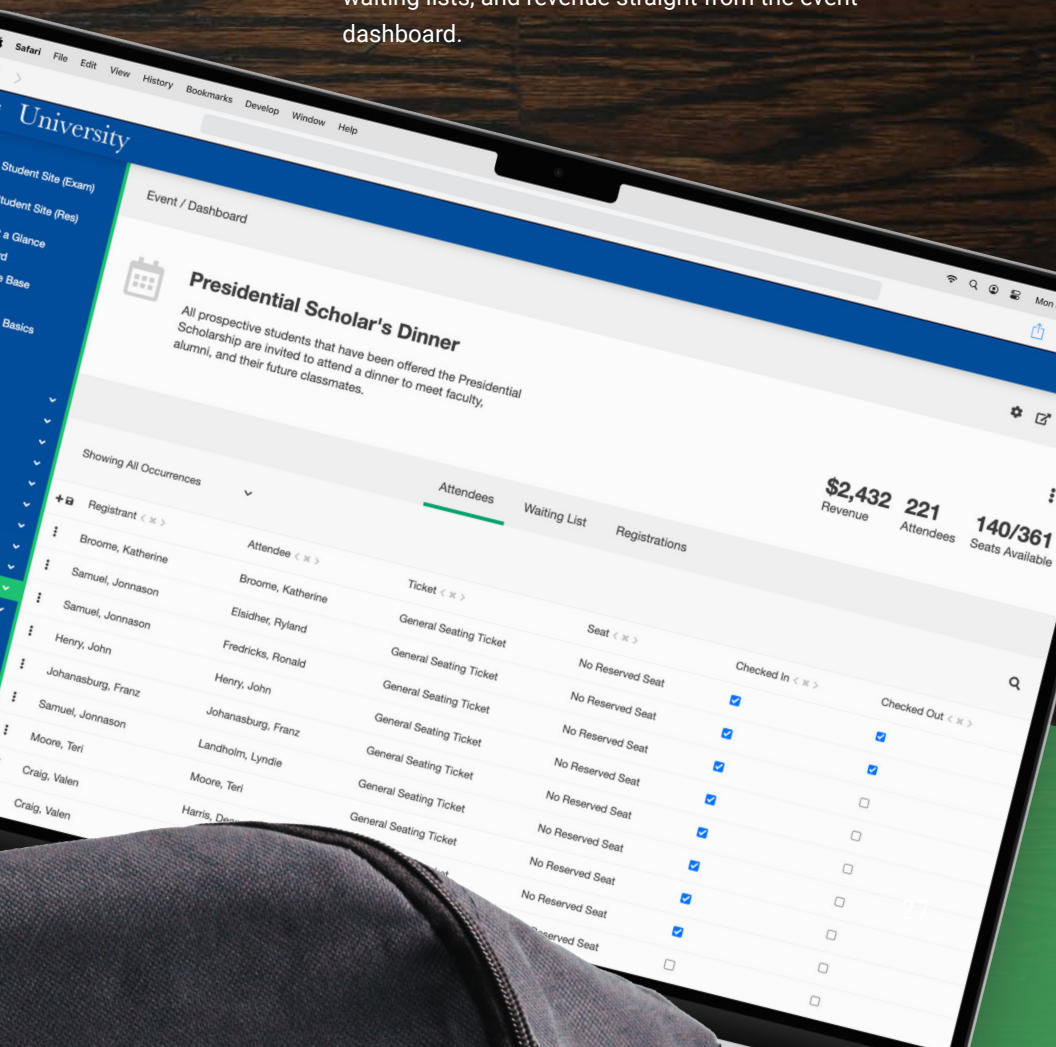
waiting lists, and revenue straight from the event dashboard.

Safari File Edit View History Bookmarks Develop Window Help

University

Student Site (Exam)
Student Site (Res)
a Glance
d
e Base
Basics

Event / Dashboard

Presidential Scholar's Dinner

All prospective students that have been offered the Presidential Scholarship are invited to attend a dinner to meet faculty, alumni, and their future classmates.

Showing All Occurrences

Attendees Waiting List Registrations

$2,432 Revenue
221 Attendees
140/361 Seats Available

| Registrant | Attendee | Ticket | Seat | Checked In | Checked Out |
|---|---|---|---|---|---|
| Broome, Katherine | Broome, Katherine | General Seating Ticket | No Reserved Seat | ☑ | ☑ |
| Samuel, Jonnason | Elsidher, Ryland | General Seating Ticket | No Reserved Seat | ☑ | ☑ |
| Samuel, Jonnason | Fredricks, Ronald | General Seating Ticket | No Reserved Seat | ☑ | ☑ |
| Henry, John | Henry, John | General Seating Ticket | No Reserved Seat | ☑ | ☐ |
| Johanasburg, Franz | Johanasburg, Franz | General Seating Ticket | No Reserved Seat | ☑ | ☐ |
| Samuel, Jonnason | Landholm, Lyndie | General Seating Ticket | No Reserved Seat | ☑ | ☐ |
| Moore, Teri | Moore, Teri | General Seating Ticket | No Reserved Seat | ☑ | ☐ |
| Craig, Valen | Harris, De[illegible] | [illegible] | No Reserved Seat | ☑ | ☐ |
| Craig, Valen | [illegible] | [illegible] | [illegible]erved Seat | ☐ | ☐ |